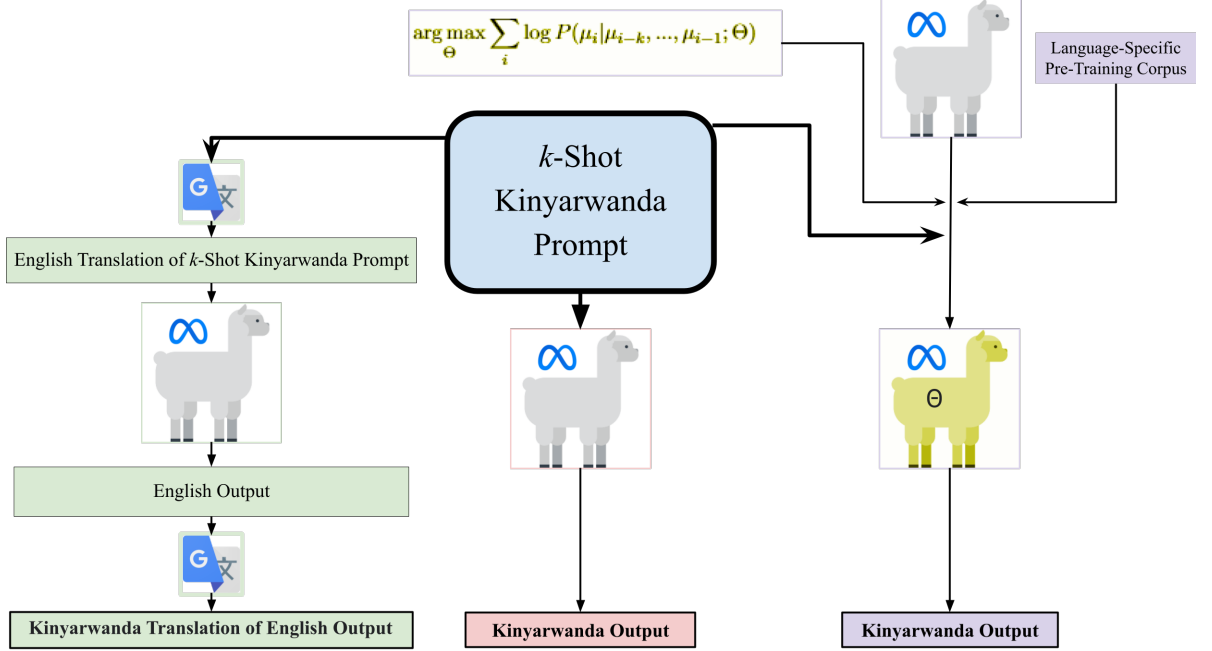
$\arg\max_{\Theta} \sum_{i} \log P(\mu_i|\mu_{i-k}, ..., \mu_{i-1}; \Theta)$

Language-Specific Pre-Training Corpus

$k$-Shot Kinyarwanda Prompt

G 文

English Translation of $k$-Shot Kinyarwanda Prompt

English Output

G 文

Kinyarwanda Translation of English Output

Kinyarwanda Output

$\Theta$

Kinyarwanda Output